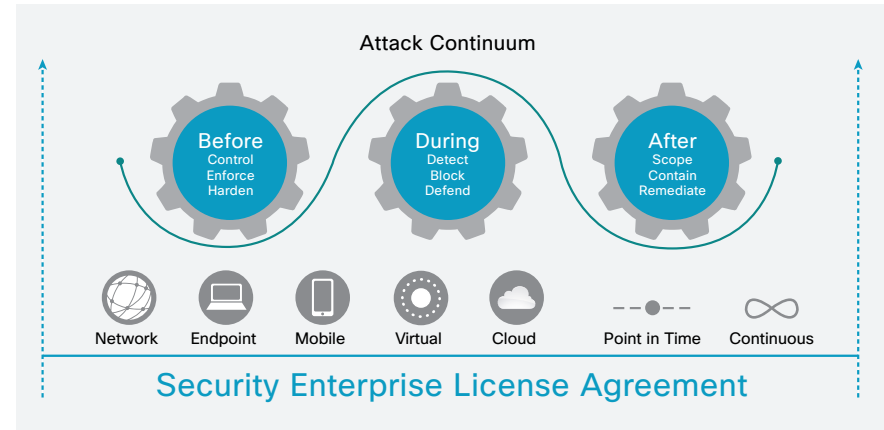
Attack Continuum

Before
Control
Enforce
Harden

During
Detect
Block
Defend

After
Scope
Contain
Remediate

Network Endpoint Mobile Virtual Cloud Point in Time Continuous

Security Enterprise License Agreement